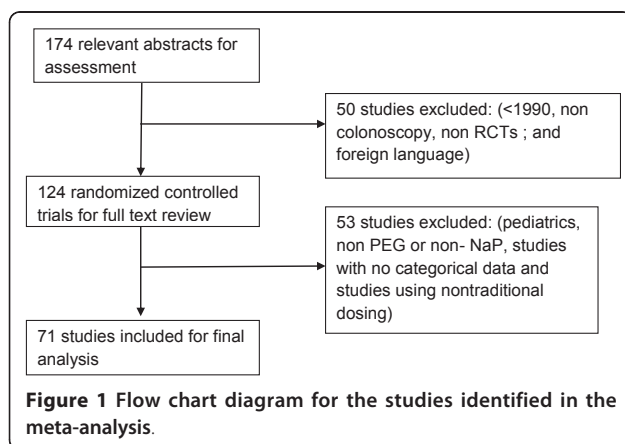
174 relevant abstracts for assessment

50 studies excluded: (<1990, non colonoscopy, non RCTs ; and foreign language)

124 randomized controlled trials for full text review

53 studies excluded: (pediatrics, non PEG or non- NaP, studies with no categorical data and studies using nontraditional dosing)

71 studies included for final analysis

**Figure 1 Flow chart diagram for the studies identified in the meta-analysis**.